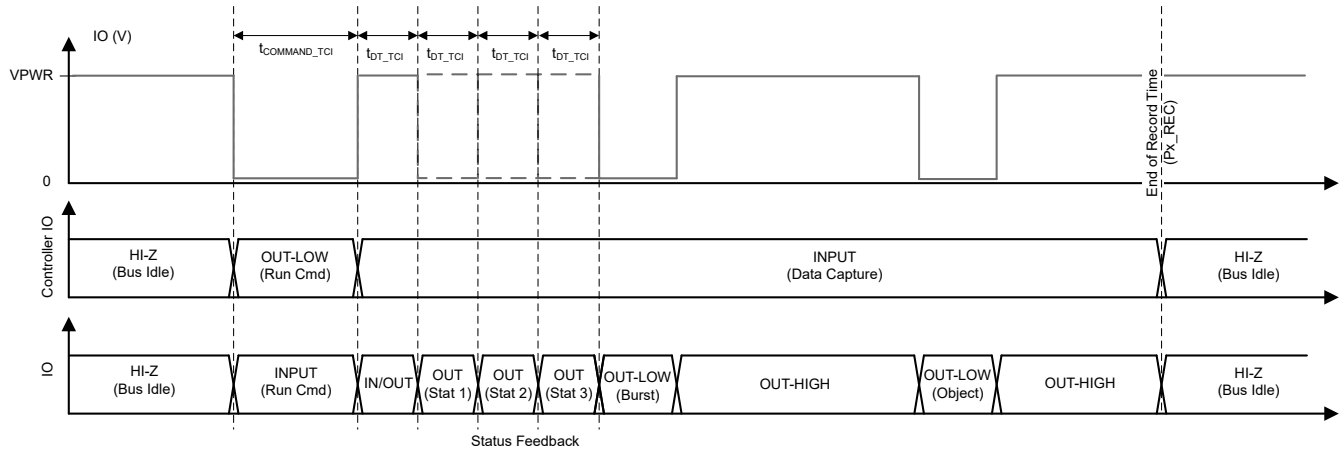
IO (V)

$t_{COMMAND\_TCI}$ $t_{DT\_TCI}$ $t_{DT\_TCI}$ $t_{DT\_TCI}$ $t_{DT\_TCI}$

VPWR

0

End of Record Time (Px_REC)

Controller IO

HI-Z (Bus Idle)

OUT-LOW (Run Cmd)

INPUT (Data Capture)

HI-Z (Bus Idle)

IO

HI-Z (Bus Idle)

INPUT (Run Cmd)

IN/OUT

OUT (Stat 1)

OUT (Stat 2)

OUT (Stat 3)

OUT-LOW (Burst)

OUT-HIGH

OUT-LOW (Object)

OUT-HIGH

HI-Z (Bus Idle)

Status Feedback